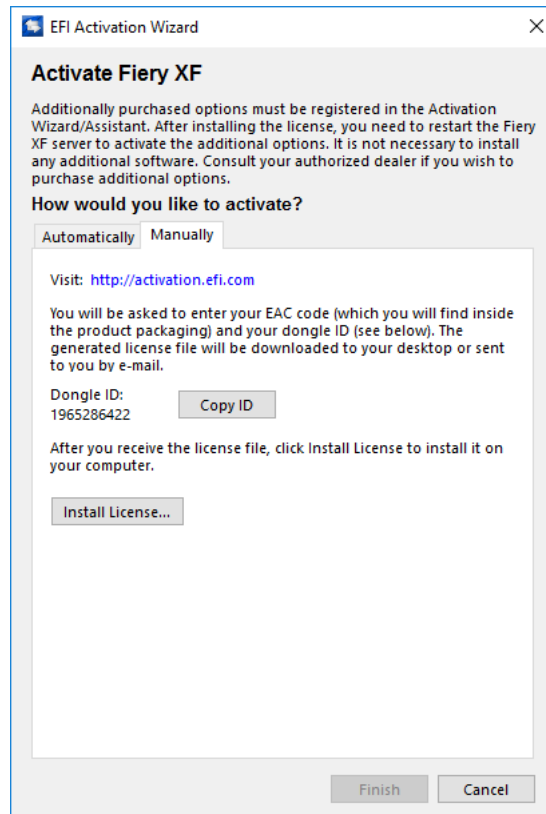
EFI Activation Wizard

Activate Fiery XF

Additionally purchased options must be registered in the Activation Wizard/Assistant. After installing the license, you need to restart the Fiery XF server to activate the additional options. It is not necessary to install any additional software. Consult your authorized dealer if you wish to purchase additional options.

How would you like to activate?

Automatically Manually

Visit: http://activation.efi.com

You will be asked to enter your EAC code (which you will find inside the product packaging) and your dongle ID (see below). The generated license file will be downloaded to your desktop or sent to you by e-mail.

Dongle ID:
1965286422

Copy ID

After you receive the license file, click Install License to install it on your computer.

Install License...

Finish Cancel